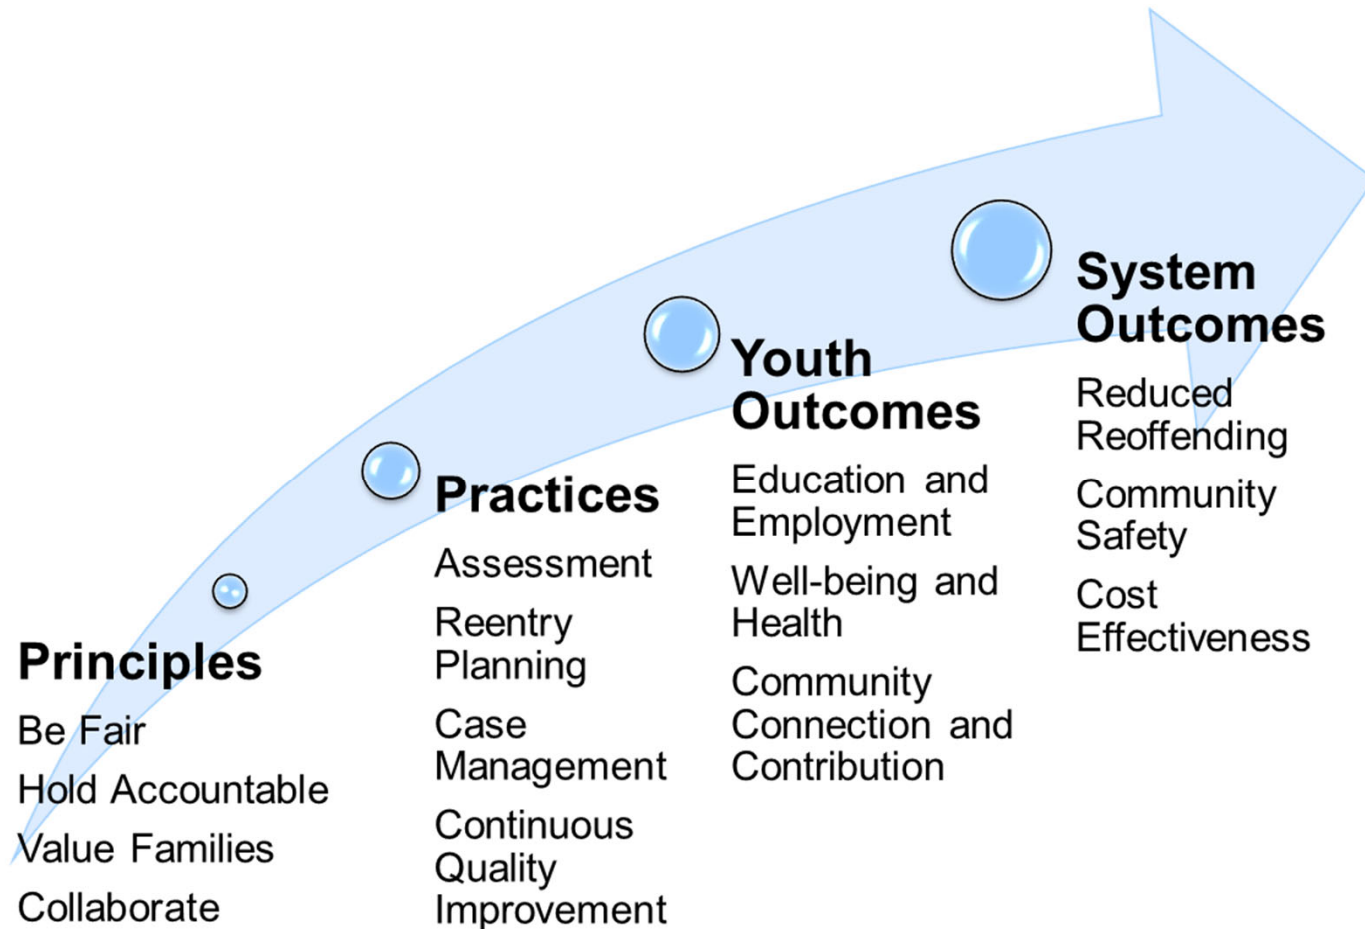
Principles

Be Fair

Hold Accountable

Value Families

Collaborate

Practices

Assessment

Reentry Planning

Case Management

Continuous Quality Improvement

Youth Outcomes

Education and Employment

Well-being and Health

Community Connection and Contribution

System Outcomes

Reduced Reoffending

Community Safety

Cost Effectiveness